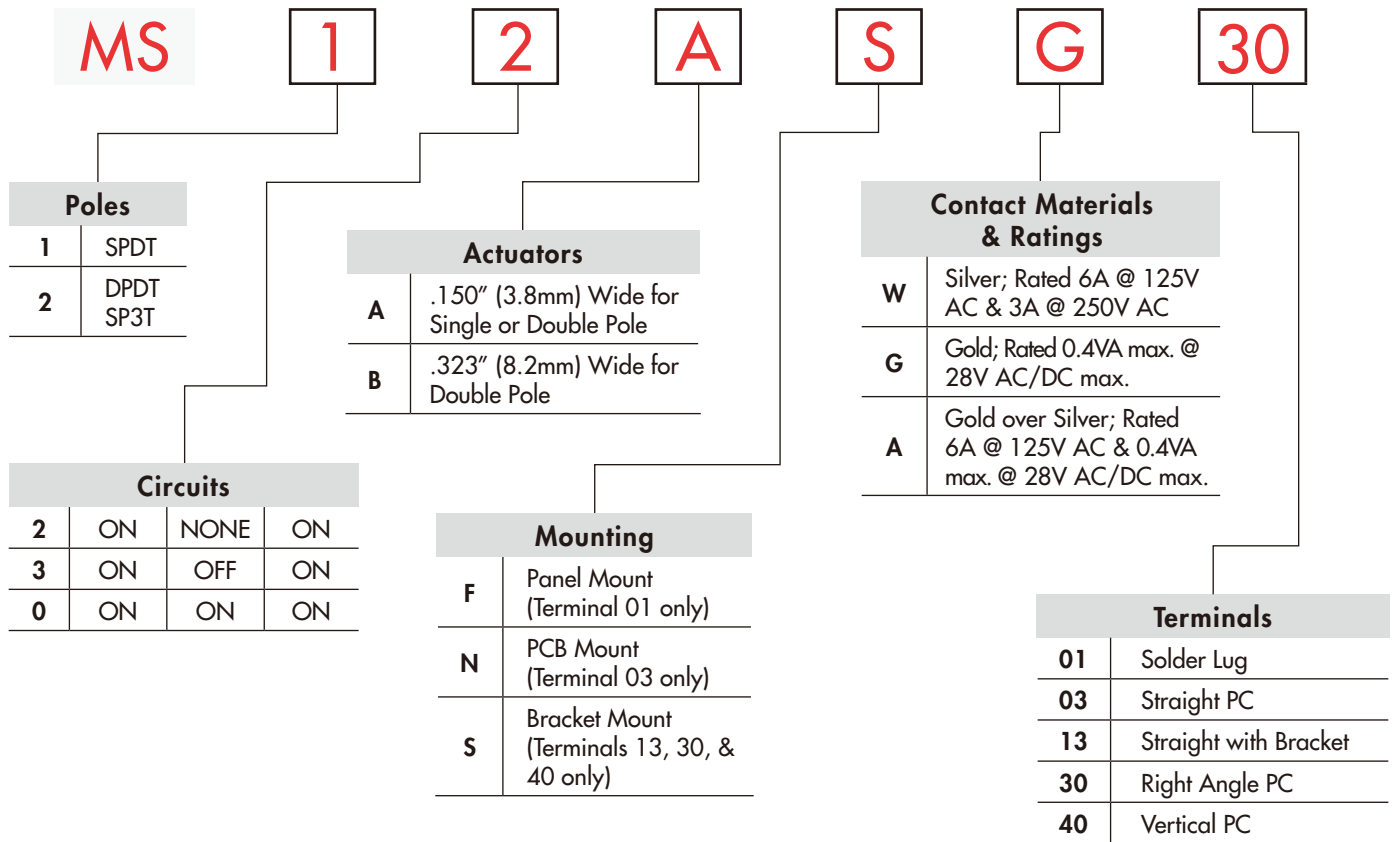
MS 1 2 A S G 30

| Poles | |
|---|---|
| 1 | SPDT |
| 2 | DPDT SP3T |

| Actuators | |
|---|---|
| A | .150″ (3.8mm) Wide for Single or Double Pole |
| B | .323″ (8.2mm) Wide for Double Pole |

| Contact Materials & Ratings | |
|---|---|
| W | Silver; Rated 6A @ 125V AC & 3A @ 250V AC |
| G | Gold; Rated 0.4VA max. @ 28V AC/DC max. |
| A | Gold over Silver; Rated 6A @ 125V AC & 0.4VA max. @ 28V AC/DC max. |

| Circuits | | | |
|---|---|---|---|
| 2 | ON | NONE | ON |
| 3 | ON | OFF | ON |
| 0 | ON | ON | ON |

| Mounting | |
|---|---|
| F | Panel Mount (Terminal 01 only) |
| N | PCB Mount (Terminal 03 only) |
| S | Bracket Mount (Terminals 13, 30, & 40 only) |

| Terminals | |
|---|---|
| 01 | Solder Lug |
| 03 | Straight PC |
| 13 | Straight with Bracket |
| 30 | Right Angle PC |
| 40 | Vertical PC |